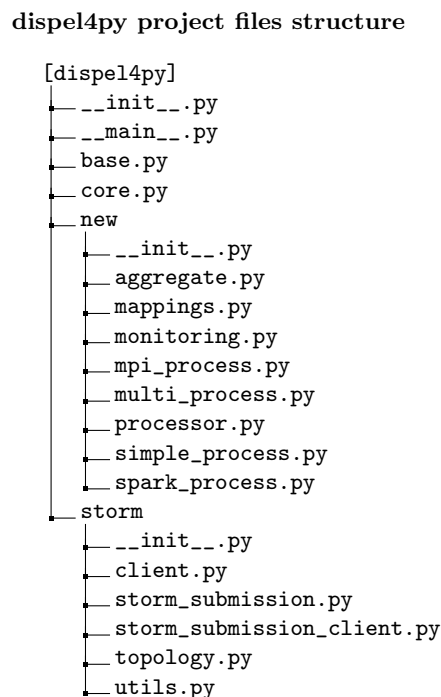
dispel4py project files structure

[dispel4py]
__init__.py
__main__.py
base.py
core.py
new
__init__.py
aggregate.py
mappings.py
monitoring.py
mpi_process.py
multi_process.py
processor.py
simple_process.py
spark_process.py
storm
__init__.py
client.py
storm_submission.py
storm_submission_client.py
topology.py
utils.py